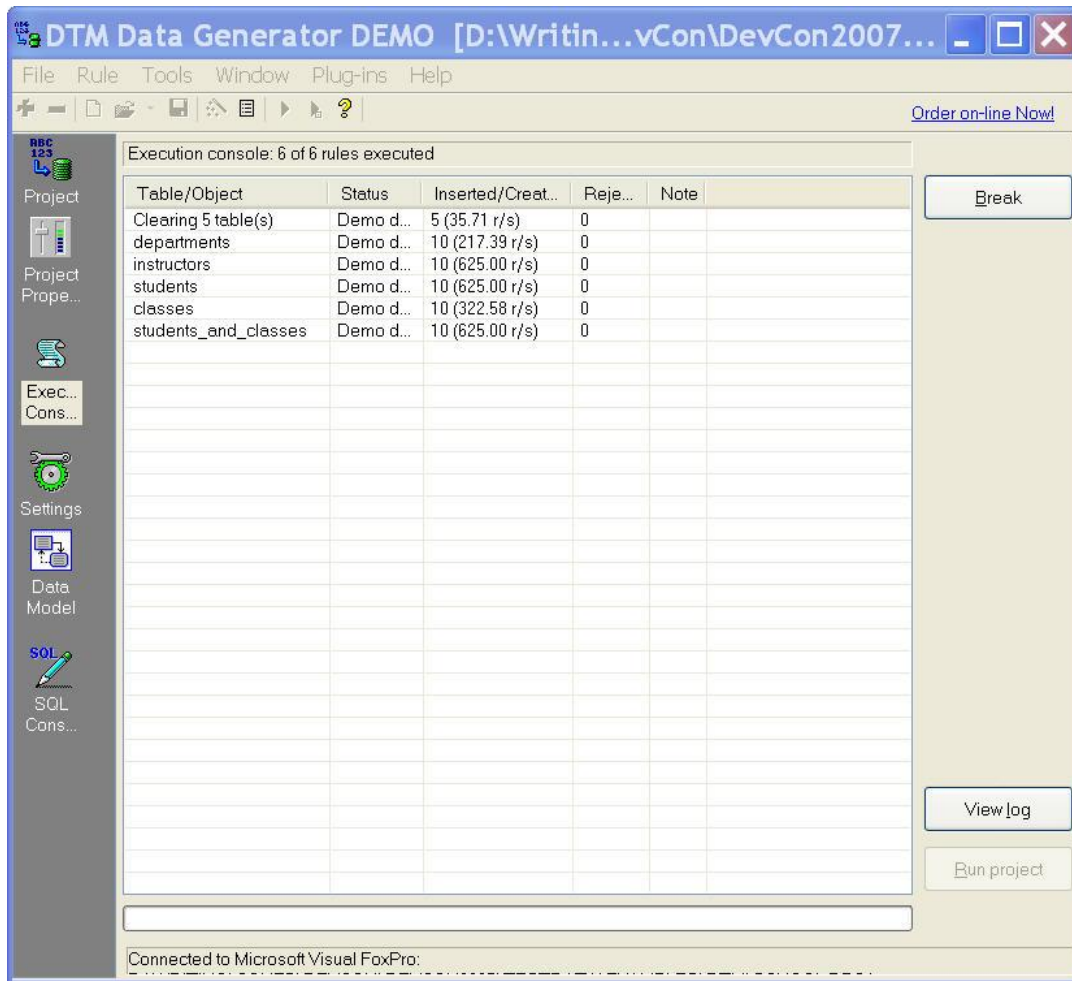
DTM Data Generator DEMO [D:\Writin...vCon\DevCon2007...

File Rule Tools Window Plug-ins Help

Order on-line Now!

ABC 123

Project

Project Prope...

Exec... Cons...

Settings

Data Model

SQL

SQL Cons...

Execution console: 6 of 6 rules executed

| Table/Object | Status | Inserted/Creat... | Reje... | Note |
|---|---|---|---|---|
| Clearing 5 table(s) | Demo d... | 5 (35.71 r/s) | 0 | |
| departments | Demo d... | 10 (217.39 r/s) | 0 | |
| instructors | Demo d... | 10 (625.00 r/s) | 0 | |
| students | Demo d... | 10 (625.00 r/s) | 0 | |
| classes | Demo d... | 10 (322.58 r/s) | 0 | |
| students_and_classes | Demo d... | 10 (625.00 r/s) | 0 | |

Break

View log

Run project

Connected to Microsoft Visual FoxPro: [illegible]